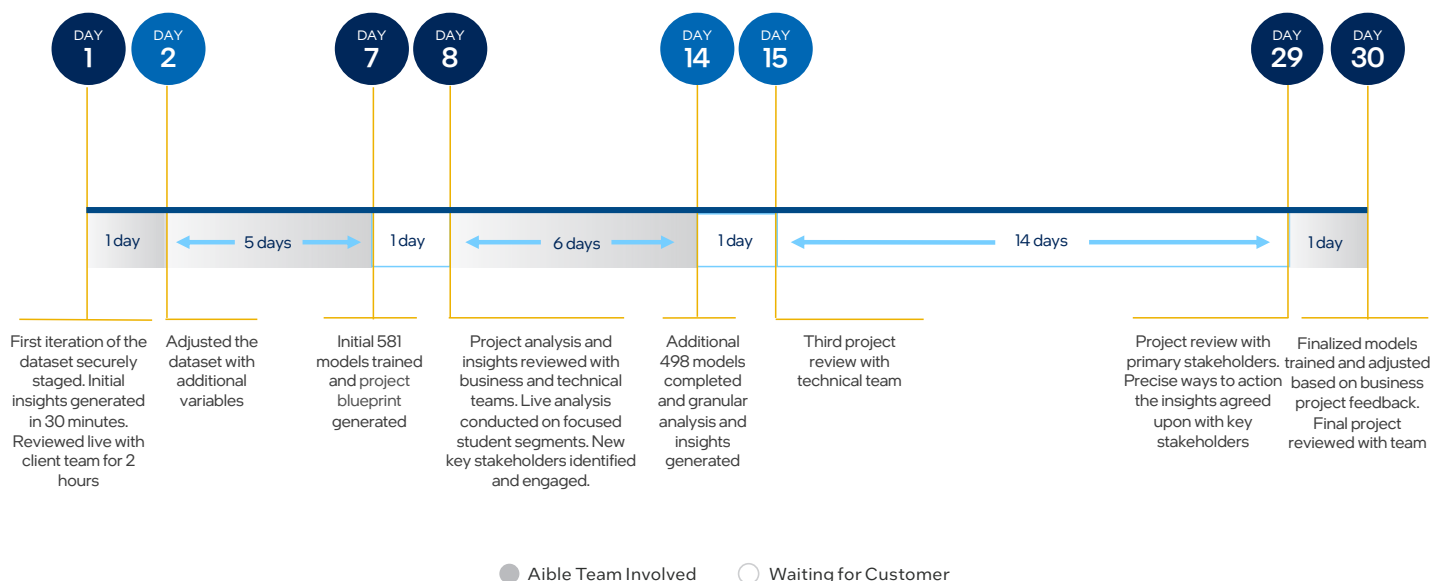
DAY 1
DAY 2
DAY 7
DAY 8
DAY 14
DAY 15
DAY 29
DAY 30

1 day
5 days
1 day
6 days
1 day
14 days
1 day

First iteration of the dataset securely staged. Initial insights generated in 30 minutes. Reviewed live with client team for 2 hours

Adjusted the dataset with additional variables

Initial 581 models trained and project blueprint generated

Project analysis and insights reviewed with business and technical teams. Live analysis conducted on focused student segments. New key stakeholders identified and engaged.

Additional 498 models completed and granular analysis and insights generated

Third project review with technical team

Project review with primary stakeholders. Precise ways to action the insights agreed upon with key stakeholders

Finalized models trained and adjusted based on business project feedback. Final project reviewed with team

Aible Team Involved
Waiting for Customer